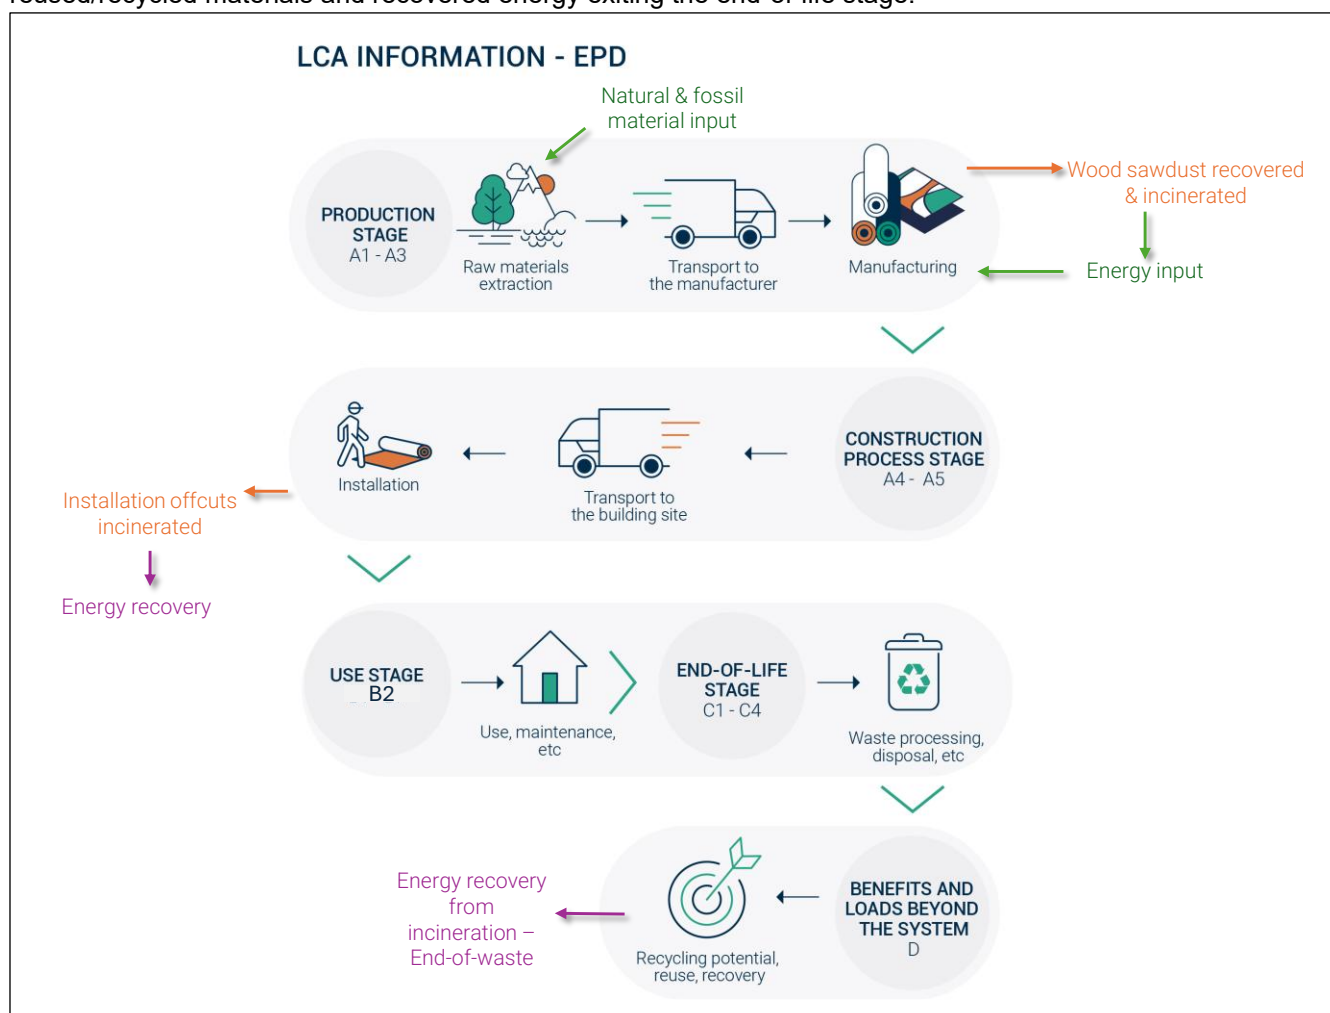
LCA INFORMATION - EPD

Natural & fossil material input

PRODUCTION STAGE
A1 - A3

Raw materials extraction

Transport to the manufacturer

Manufacturing

Wood sawdust recovered & incinerated

Energy input

CONSTRUCTION PROCESS STAGE
A4 - A5

Transport to the building site

Installation

Installation offcuts incinerated

Energy recovery

USE STAGE
B2

Use, maintenance, etc

END-OF-LIFE STAGE
C1 - C4

Waste processing, disposal, etc

BENEFITS AND LOADS BEYOND THE SYSTEM
D

Recycling potential, reuse, recovery

Energy recovery from incineration – End-of-waste